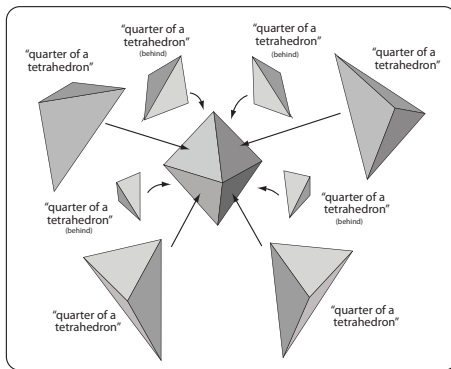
"quarter of a tetrahedron"

"quarter of a tetrahedron"
(behind)

"quarter of a tetrahedron"
(behind)

"quarter of a tetrahedron"

"quarter of a tetrahedron"
(behind)

"quarter of a tetrahedron"
(behind)

"quarter of a tetrahedron"

"quarter of a tetrahedron"